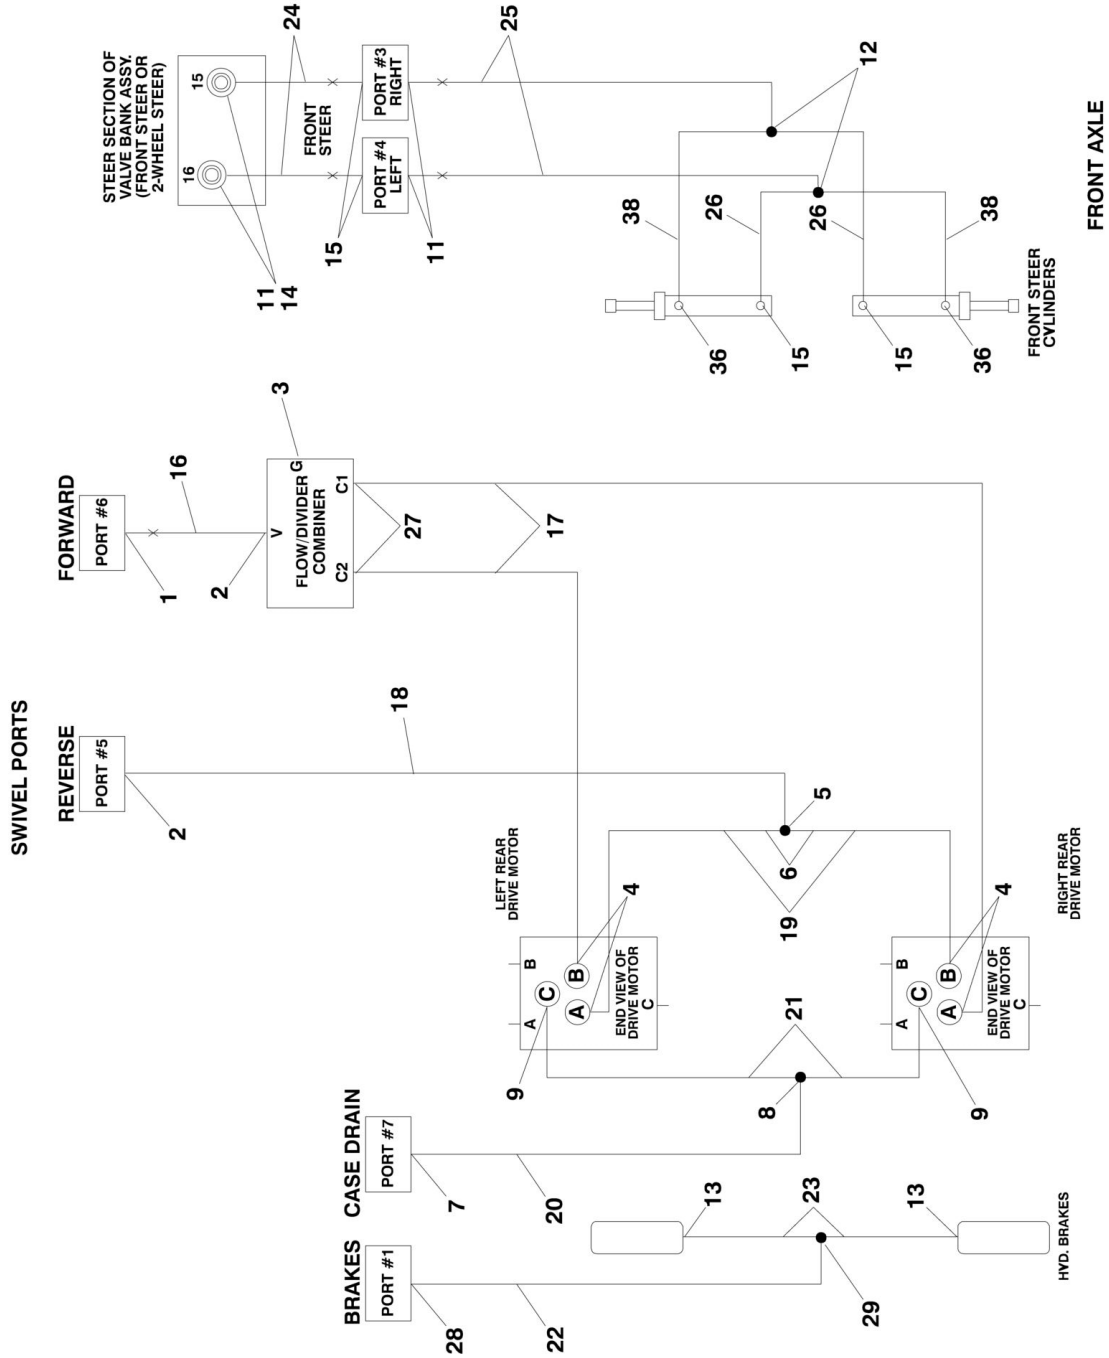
SWIVEL PORTS

BRAKES
PORT #1
28
22
29
23
13
13
HYD. BRAKES

CASE DRAIN
PORT #7
7
20
8
21
9
9

REVERSE
PORT #5
2
18
5
6
19

LEFT REAR DRIVE MOTOR
A
B
C
A
B
END VIEW OF DRIVE MOTOR
C
4

RIGHT REAR DRIVE MOTOR
A
B
C
A
B
END VIEW OF DRIVE MOTOR
C
4

FORWARD
PORT #6
1
2
16
V
FLOW/DIVIDER COMBINER
G
C2
C1
3
27
17

STEER SECTION OF VALVE BANK ASSY. (FRONT STEER OR 2-WHEEL STEER)
16
15
11
14
24
FRONT STEER
PORT #4 LEFT
PORT #3 RIGHT
15
11
25
12
38
26
26
38
36
15
15
36
FRONT STEER CYLINDERS

FRONT AXLE